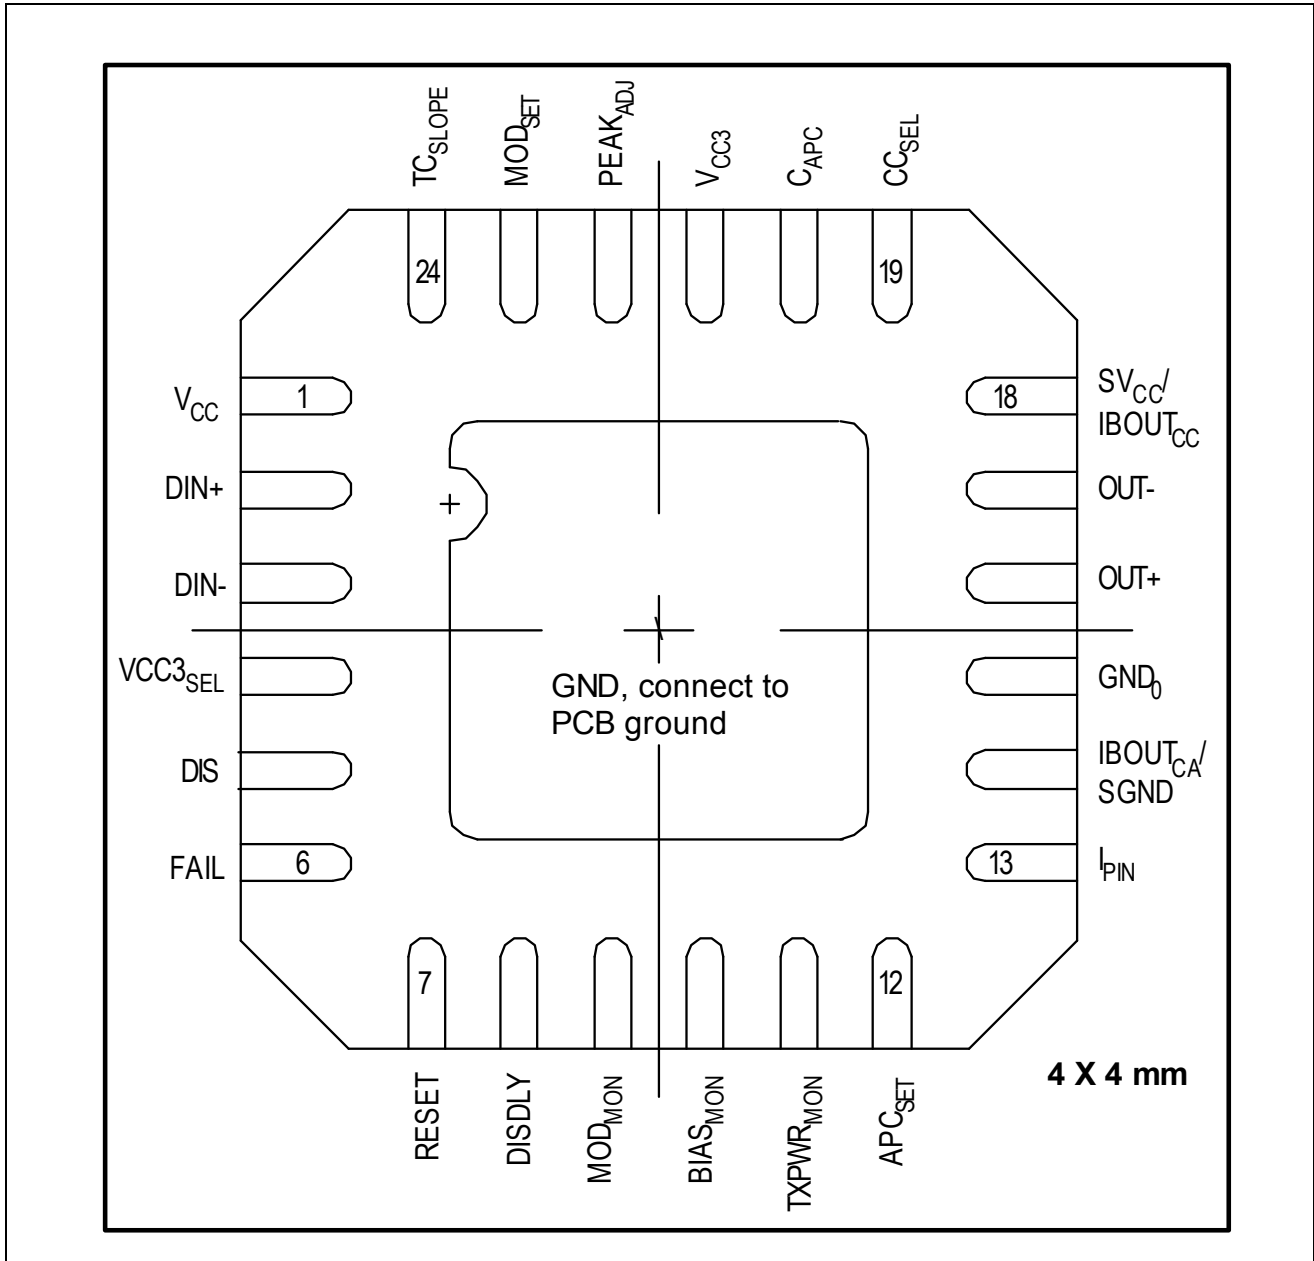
$TC_{SLOPE}$ $MOD_{SET}$ $PEAK_{ADJ}$ $V_{CC3}$ $C_{APC}$ $CC_{SEL}$

24 19

$V_{CC}$ 1

DIN+

DIN-

$VCC3_{SEL}$

DIS

FAIL 6

18 $SV_{CC}$/ $IBOUT_{CC}$

OUT-

OUT+

$GND_0$

$IBOUT_{CA}$/ SGND

13 $I_{PIN}$

+

GND, connect to PCB ground

7 12

RESET DISDLY $MOD_{MON}$ $BIAS_{MON}$ $TXPWR_{MON}$ $APC_{SET}$

4 X 4 mm